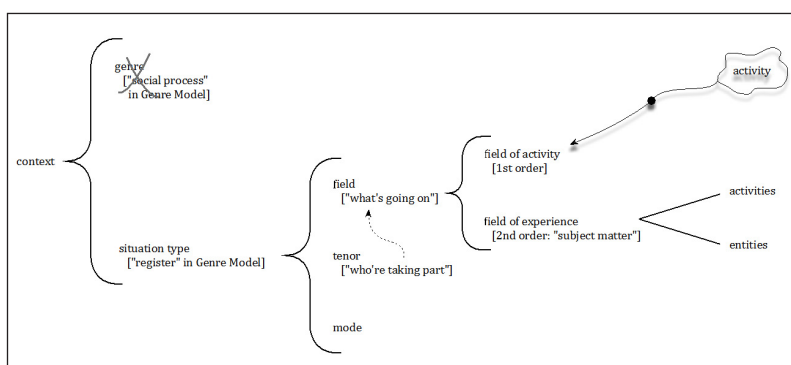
context

genre
["social process" in Genre Model]

situation type
["register" in Genre Model]

field
["what's going on"]

tenor
["who're taking part"]

mode

field of activity
[1st order]

field of experience
[2nd order: "subject matter"]

activity

activities

entities